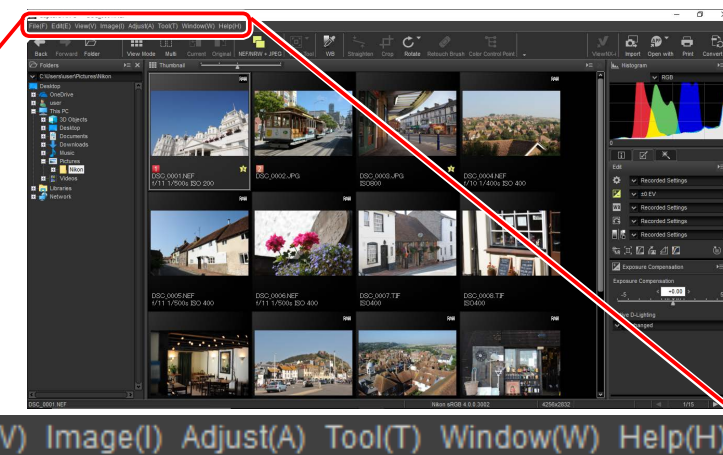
File(F) Edit(E) View(V) Image(I) Adjust(A) Tool(T) Window(W) Help(H)

Back Forward Folder View Mode Multi Current Original NEF/NRW + JPEG WB Straighten Crop Rotate Retouch Brush Color Control Point ViewNX-i Import Open with Print Convert

Folders

Thumbnail

Histogram

RGB

C:\Users\user\Pictures\Nikon

Desktop

OneDrive

user

This PC

3D Objects

Desktop

Documents

Downloads

Music

Pictures

Nikon

Videos

Libraries

Network

DSC_0001.NEF
f/11 1/500s ISO 200

DSC_0002.JPG

DSC_0003.JPG
ISO800

DSC_0004.NEF
f/10 1/400s ISO 400

DSC_0005.NEF
f/11 1/500s ISO 400

DSC_0006.NEF
f/11 1/500s ISO 400

DSC_0007.TIF
ISO400

DSC_0008.TIF
ISO400

Edit

Recorded Settings

±0 EV

Recorded Settings

Recorded Settings

Recorded Settings

Recorded Settings

Exposure Compensation

Exposure Compensation

+0.00

D-Lighting

Unchanged

DSC_0001.NEF

Nikon sRGB 4.0.0.3002

4256x2832

1/15

V) Image(I) Adjust(A) Tool(T) Window(W) Help(H)